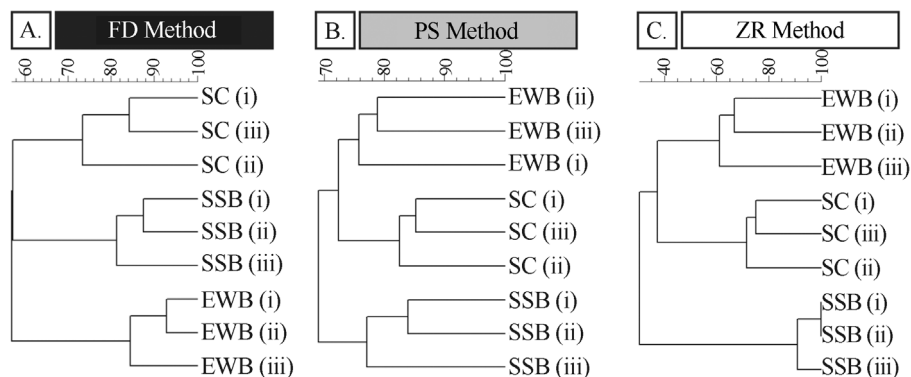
A. FD Method

60 70 80 90 100

SC (i)
SC (iii)
SC (ii)
SSB (i)
SSB (ii)
SSB (iii)
EWB (i)
EWB (ii)
EWB (iii)

B. PS Method

70 80 90 100

EWB (ii)
EWB (iii)
EWB (i)
SC (i)
SC (iii)
SC (ii)
SSB (i)
SSB (ii)
SSB (iii)

C. ZR Method

40 60 80 100

EWB (i)
EWB (ii)
EWB (iii)
SC (i)
SC (iii)
SC (ii)
SSB (i)
SSB (ii)
SSB (iii)